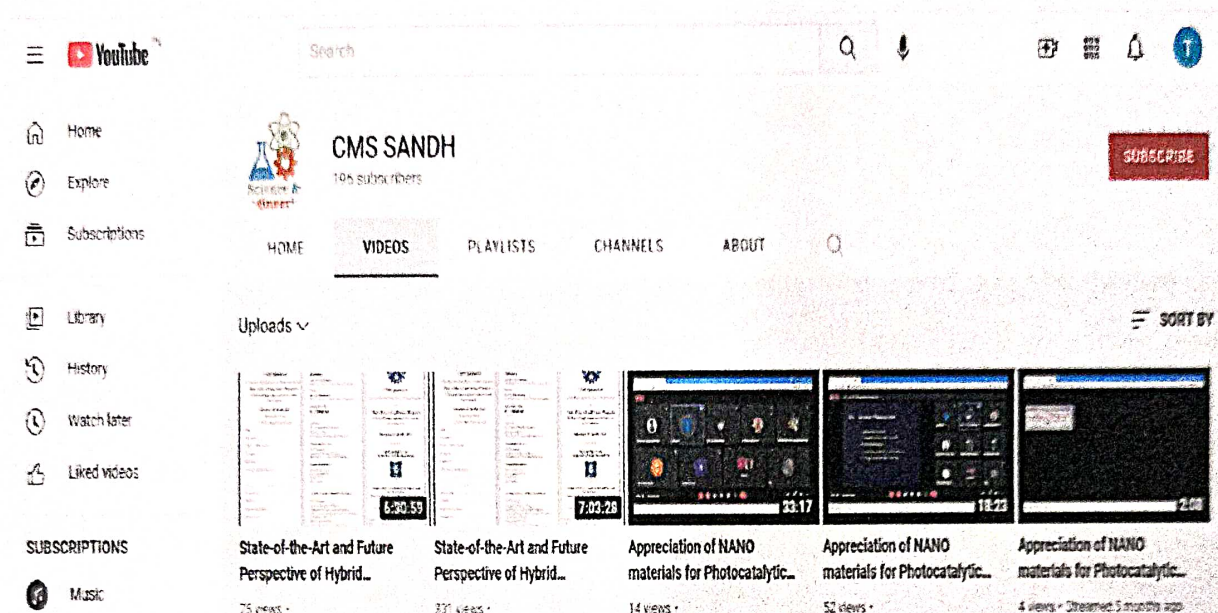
YouTube

Search

T

Home
Explore
Subscriptions

Library
History
Watch later
Liked videos

SUBSCRIPTIONS
Music

CMS SANDH
196 subscribers

SUBSCRIBE

HOME VIDEOS PLAYLISTS CHANNELS ABOUT

Uploads

SORT BY

6:30:59
State-of-the-Art and Future Perspective of Hybrid...
75 views •

7:03:28
State-of-the-Art and Future Perspective of Hybrid...
331 views •

33:17
Appreciation of NANO materials for Photocatalytic...
14 views •

18:23
Appreciation of NANO materials for Photocatalytic...
52 views •

2:08
Appreciation of NANO materials for Photocatalytic...
4 views • Streamed 5 months ago